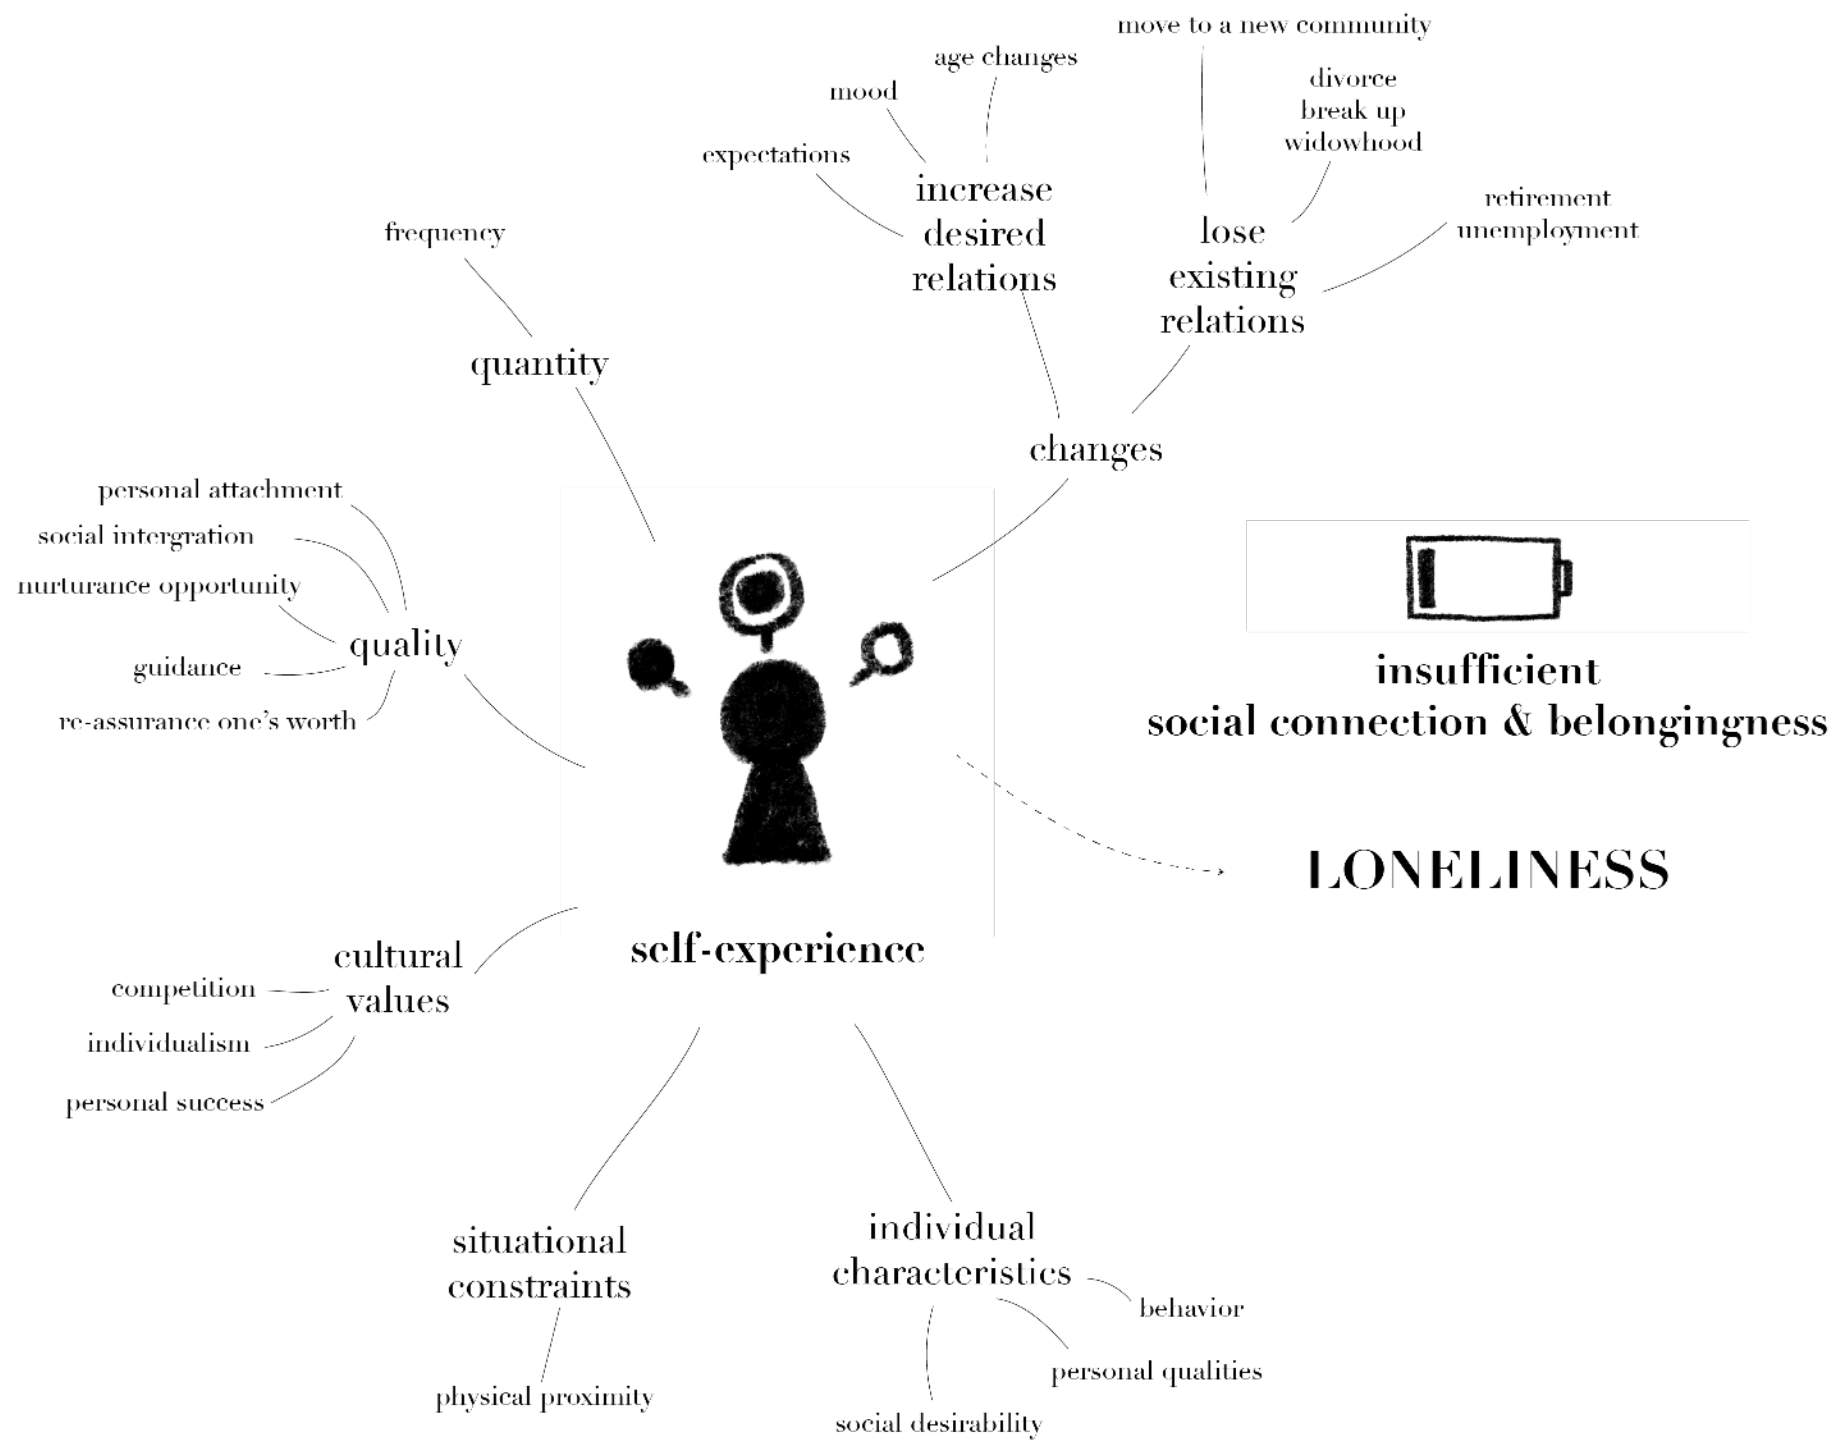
move to a new community

age changes

mood

divorce
break up
widowhood

expectations

increase desired relations

lose existing relations

retirement
unemployment

frequency

quantity

changes

personal attachment

social intergration

nurturance opportunity

quality

guidance

re-assurance one's worth

insufficient
social connection & belongingness

LONELINESS

self-experience

cultural values

competition

individualism

personal success

situational constraints

physical proximity

individual characteristics

behavior

personal qualities

social desirability